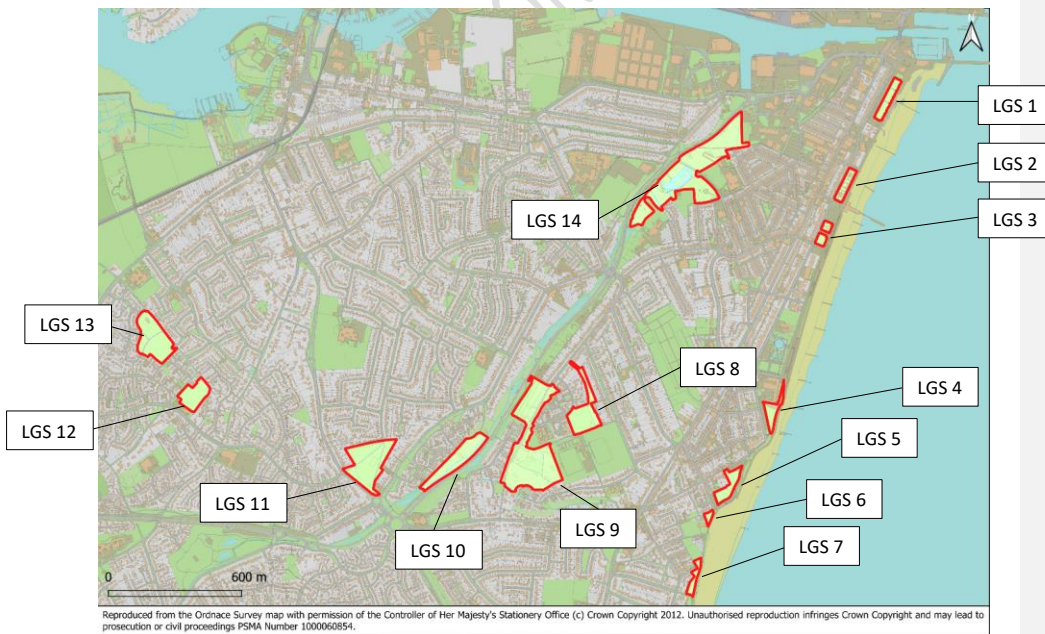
LGS 1
LGS 2
LGS 3
LGS 14
LGS 13
LGS 8
LGS 4
LGS 12
LGS 5
LGS 11
LGS 6
LGS 9
LGS 10
LGS 7
0
600 m

Reproduced from the Ordnace Survey map with permission of the Controller of Her Majesty's Stationery Office (c) Crown Copyright 2012. Unauthorised reproduction infringes Crown Copyright and may lead to prosecution or civil proceedings PSMA Number 1000060854.